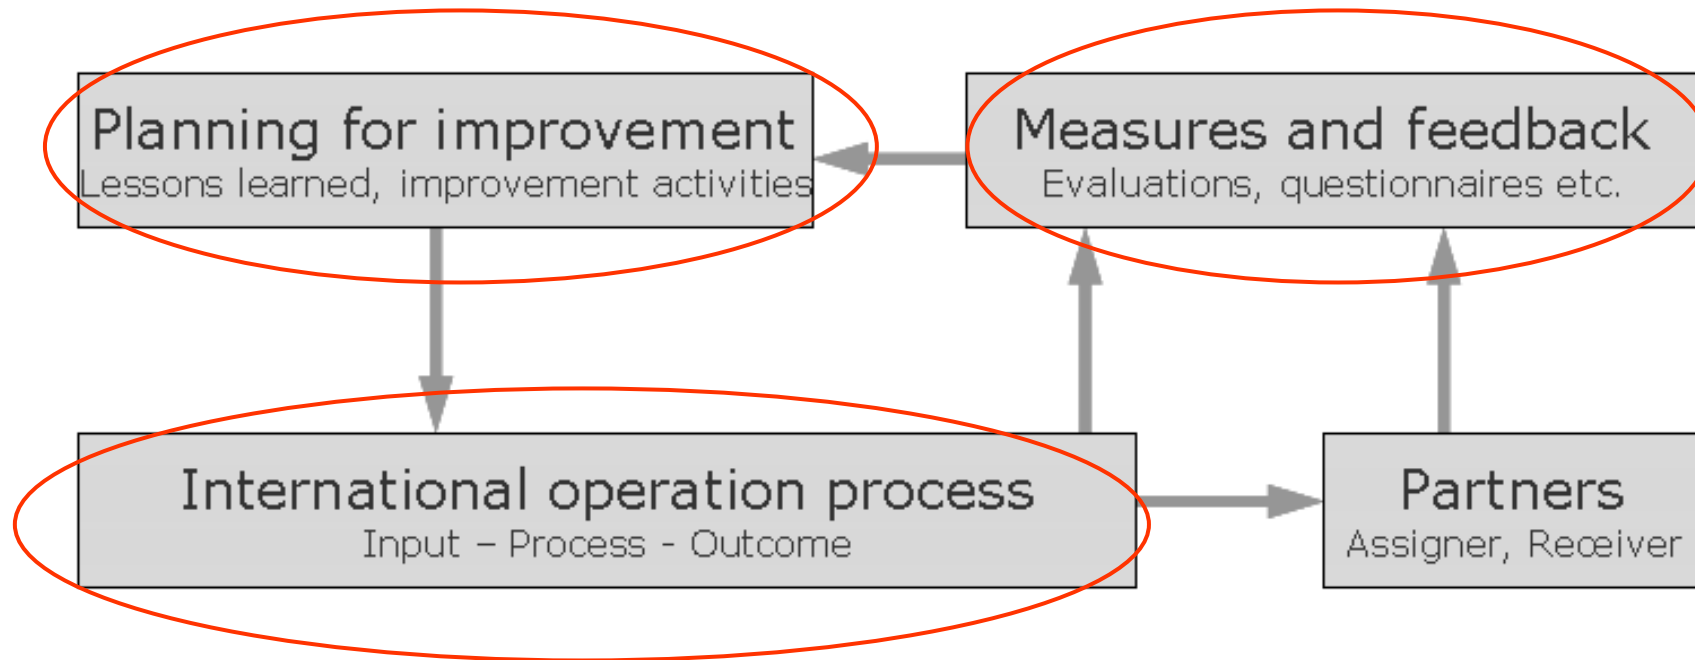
Planning for improvement
Lessons learned, improvement activities

Measures and feedback
Evaluations, questionnaires etc.

International operation process
Input – Process - Outcome

Partners
Assigner, Receiver